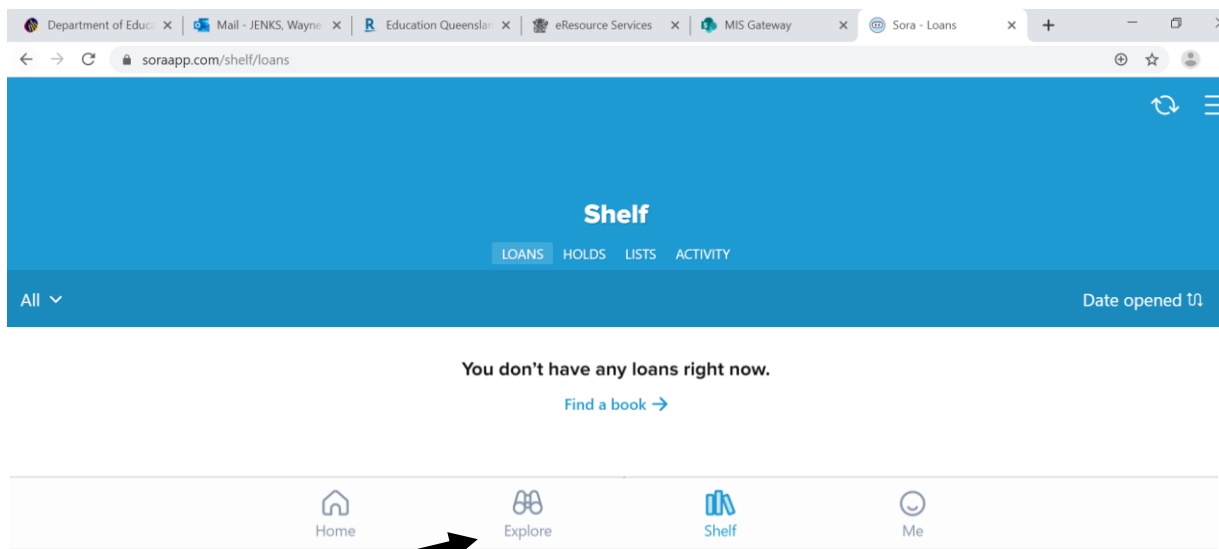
Department of Educa
Mail - JENKS, Wayne
Education Queenslan
eResource Services
MIS Gateway
Sora - Loans

soraapp.com/shelf/loans

Shelf

LOANS HOLDS LISTS ACTIVITY

All

Date opened

You don't have any loans right now.

Find a book →

Home
Explore
Shelf
Me